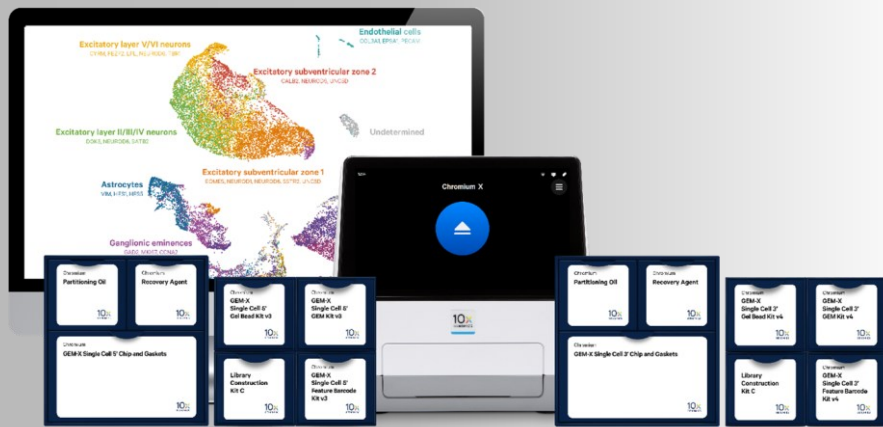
Excitatory layer V/VI neurons
CYRK, FEZF2, LY6, NEUROD6, TBR1

Endothelial cells
CELDA, EPHA7, PECAM

Excitatory subventricular zone 2
CALB2, NEUROD6, UNC5D

Excitatory layer II/III/IV neurons
DOK5, NEUROD6, SATB2

Undetermined

Excitatory subventricular zone 1
EOMES, NEUROD6, NEUROD6, SATB2, UNC5D

Astrocytes
VIM, HES1, NRSS

Ganglionic eminences
DLX6, MKI67, CCNA2

Chromium X

Chromium
Partitioning Oil
10x

Chromium
Recovery Agent
10x

Chromium
GEM-X Single Cell 5' Chip and Gaskets
10x

Chromium
GEM-X Single Cell 5' Gel Bead Kit v3
10x

Chromium
GEM-X Single Cell 5' GEM Kit v3
10x

Chromium
Library Construction Kit C
10x

Chromium
GEM-X Single Cell 5' Feature Barcode Kit v3
10x

10x

Chromium
Partitioning Oil
10x

Chromium
Recovery Agent
10x

Chromium
GEM-X Single Cell 3' Chip and Gaskets
10x

Chromium
GEM-X Single Cell 3' Gel Bead Kit v4
10x

Chromium
GEM-X Single Cell 3' GEM Kit v4
10x

Chromium
Library Construction Kit C
10x

Chromium
GEM-X Single Cell 3' Feature Barcode Kit v4
10x